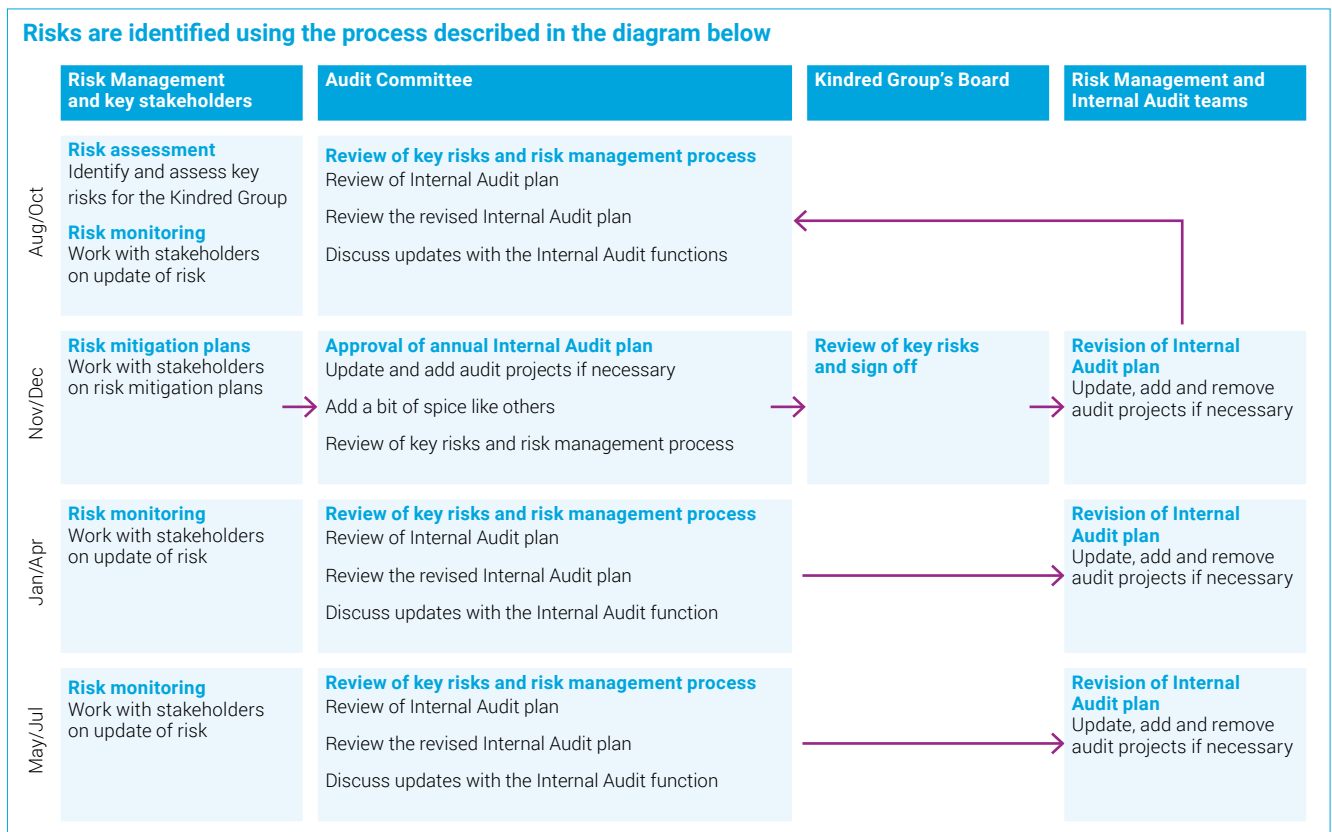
Risks are identified using the process described in the diagram below

| | Risk Management and key stakeholders | Audit Committee | Kindred Group's Board | Risk Management and Internal Audit teams |
|---|---|---|---|---|
| Aug/Oct | **Risk assessment** Identify and assess key risks for the Kindred Group **Risk monitoring** Work with stakeholders on update of risk | **Review of key risks and risk management process** Review of Internal Audit plan Review the revised Internal Audit plan Discuss updates with the Internal Audit functions | | |
| Nov/Dec | **Risk mitigation plans** Work with stakeholders on risk mitigation plans | **Approval of annual Internal Audit plan** Update and add audit projects if necessary Add a bit of spice like others Review of key risks and risk management process | **Review of key risks and sign off** | **Revision of Internal Audit plan** Update, add and remove audit projects if necessary |
| Jan/Apr | **Risk monitoring** Work with stakeholders on update of risk | **Review of key risks and risk management process** Review of Internal Audit plan Review the revised Internal Audit plan Discuss updates with the Internal Audit function | | **Revision of Internal Audit plan** Update, add and remove audit projects if necessary |
| May/Jul | **Risk monitoring** Work with stakeholders on update of risk | **Review of key risks and risk management process** Review of Internal Audit plan Review the revised Internal Audit plan Discuss updates with the Internal Audit function | | **Revision of Internal Audit plan** Update, add and remove audit projects if necessary |